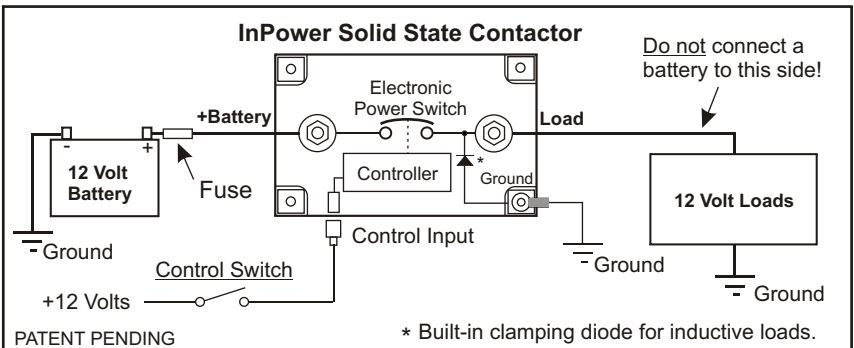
InPower Solid State Contactor

Do not connect a battery to this side!

Electronic Power Switch

+Battery

Load

-

+

12 Volt Battery

Controller

*

Ground

Fuse

12 Volt Loads

Ground

Control Input

Control Switch

Ground

+12 Volts

Ground

PATENT PENDING

* Built-in clamping diode for inductive loads.